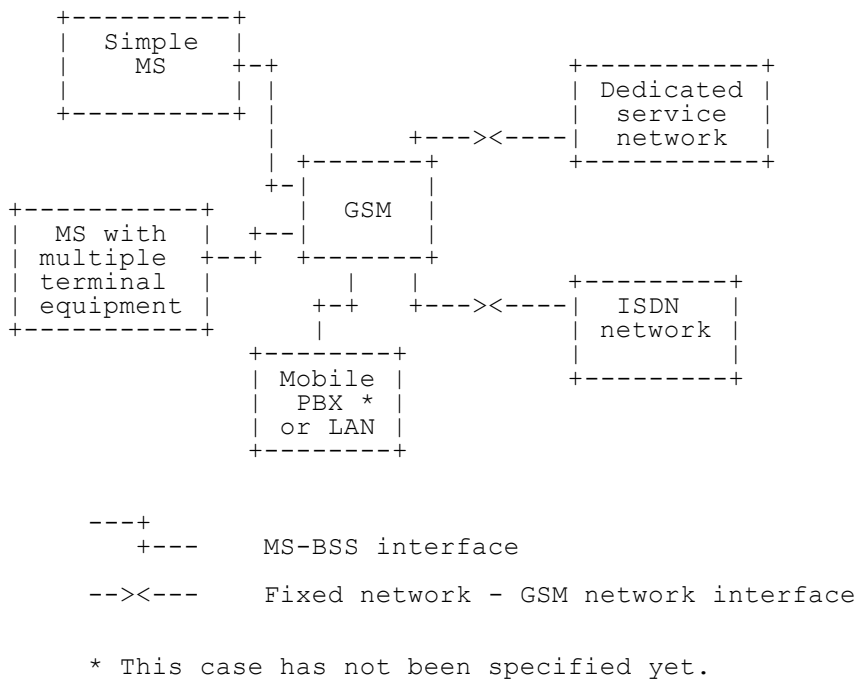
Simple MS

Dedicated service network

GSM

MS with multiple terminal equipment

ISDN network

Mobile PBX * or LAN

---+
+---   MS-BSS interface

--><---   Fixed network - GSM network interface

* This case has not been specified yet.